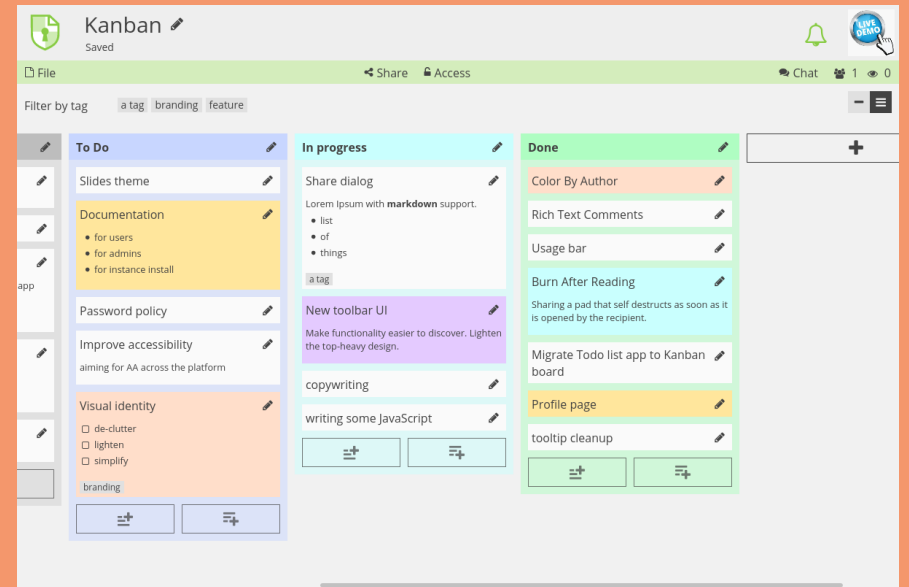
Kanban
Saved

LIVE DEMO

File
Share
Access
Chat 1 0

Filter by tag
a tag branding feature

app

To Do
Slides theme
Documentation
- for users
- for admins
- for instance install
Password policy
Improve accessibility
aiming for AA across the platform
Visual identity
- de-clutter
- lighten
- simplify
branding

In progress
Share dialog
Lorem Ipsum with **markdown** support.
- list
- of
- things
a tag
New toolbar UI
Make functionality easier to discover. Lighten the top-heavy design.
copywriting
writing some JavaScript

Done
Color By Author
Rich Text Comments
Usage bar
Burn After Reading
Sharing a pad that self destructs as soon as it is opened by the recipient.
Migrate Todo list app to Kanban board
Profile page
tooltip cleanup